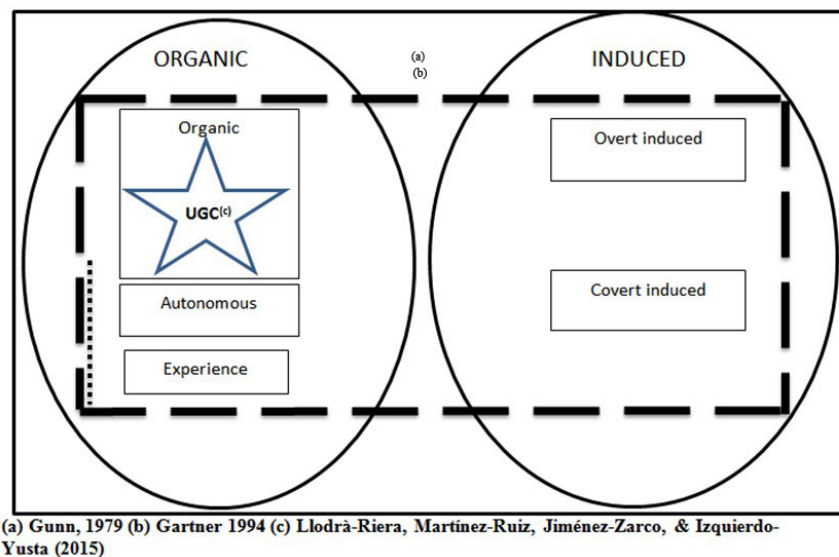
ORGANIC

(a)
(b)

INDUCED

Organic

UGC$^{(c)}$

Autonomous

Experience

Overt induced

Covert induced

(a) Gunn, 1979 (b) Gartner 1994 (c) Llodrà-Riera, Martínez-Ruiz, Jiménez-Zarco, & Izquierdo-Yusta (2015)